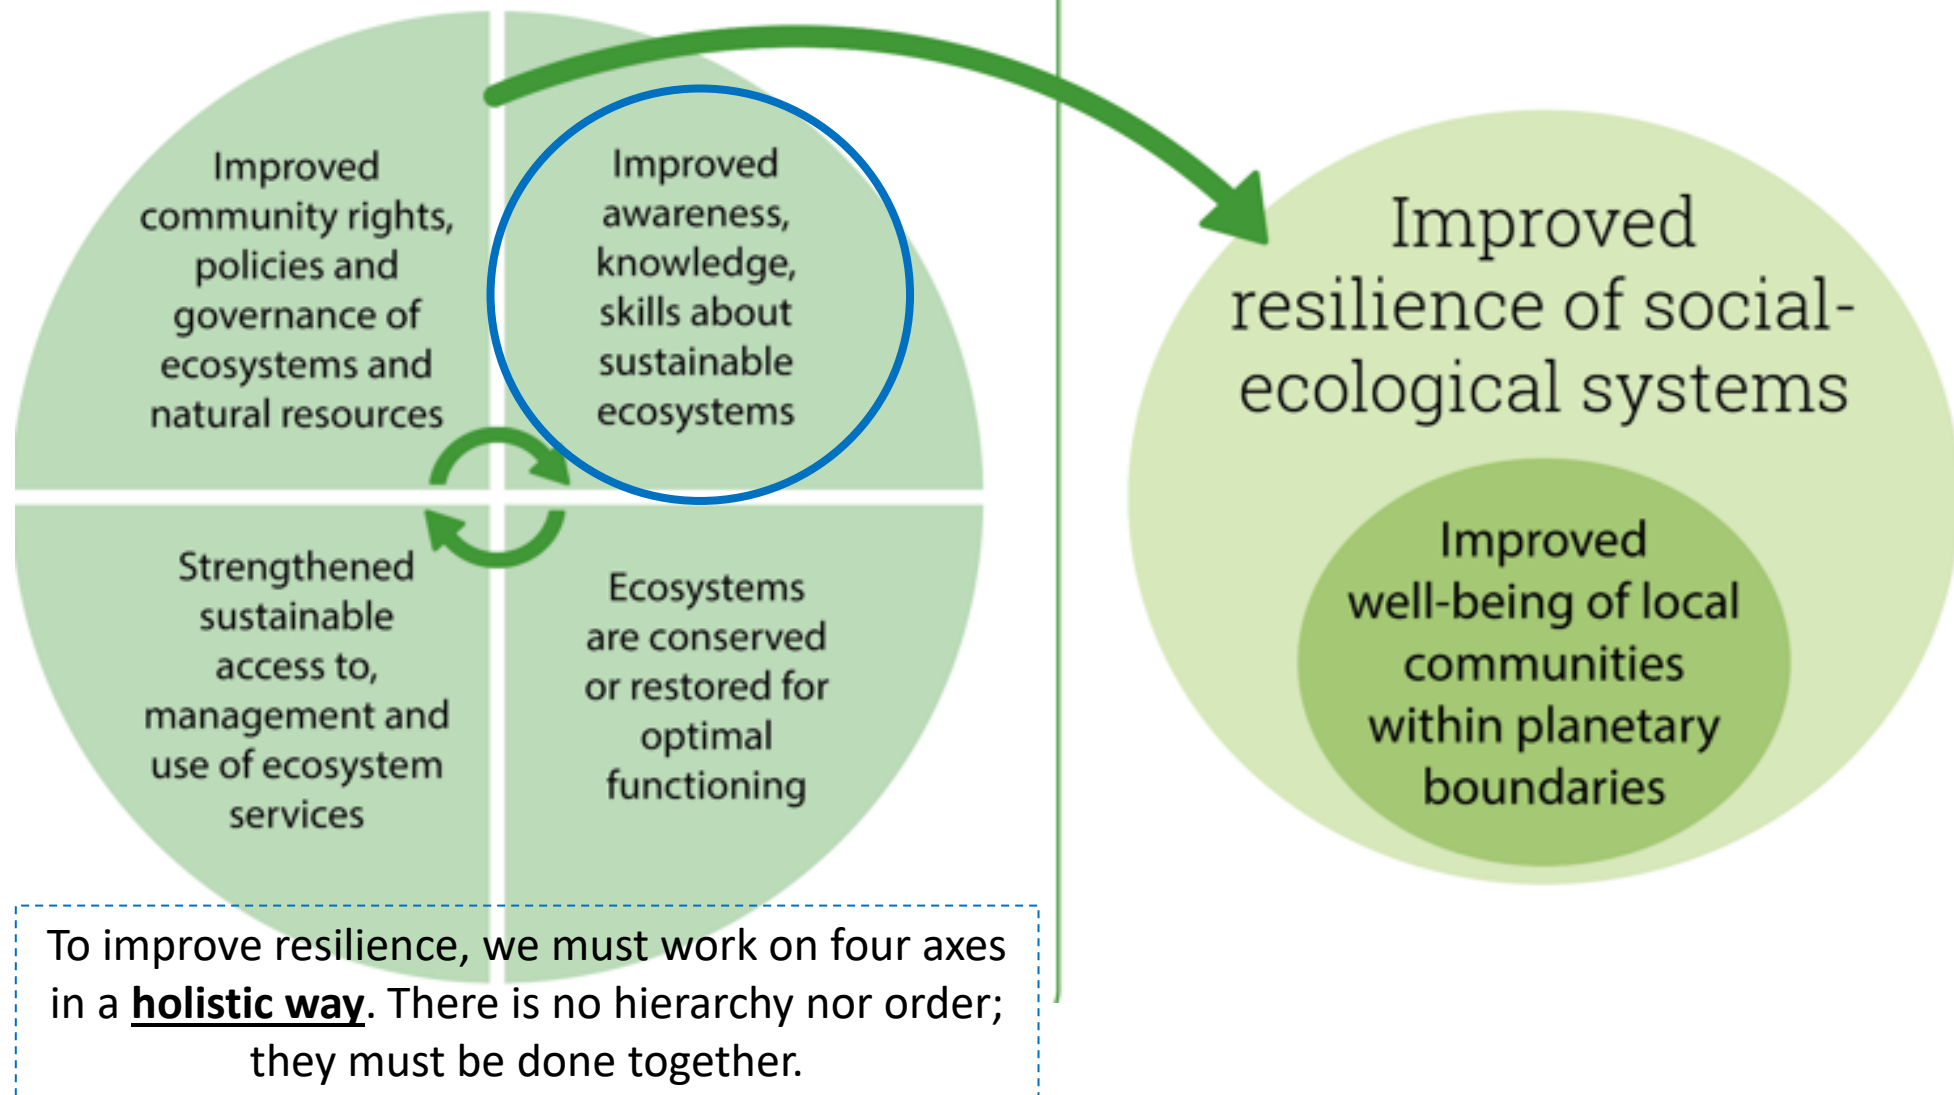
Improved community rights, policies and governance of ecosystems and natural resources

Improved awareness, knowledge, skills about sustainable ecosystems

Strengthened sustainable access to, management and use of ecosystem services

Ecosystems are conserved or restored for optimal functioning

Improved resilience of social-ecological systems

Improved well-being of local communities within planetary boundaries

To improve resilience, we must work on four axes in a **holistic way**. There is no hierarchy nor order; they must be done together.